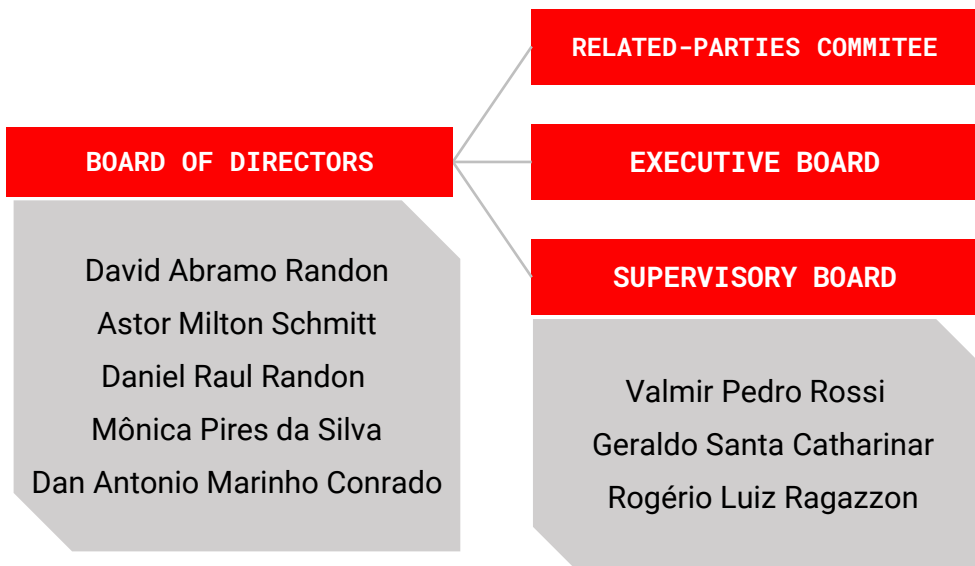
BOARD OF DIRECTORS

David Abramo Randon
Astor Milton Schmitt
Daniel Raul Randon
Mônica Pires da Silva
Dan Antonio Marinho Conrado

RELATED-PARTIES COMMITEE

EXECUTIVE BOARD

SUPERVISORY BOARD

Valmir Pedro Rossi
Geraldo Santa Catharinar
Rogério Luiz Ragazzon